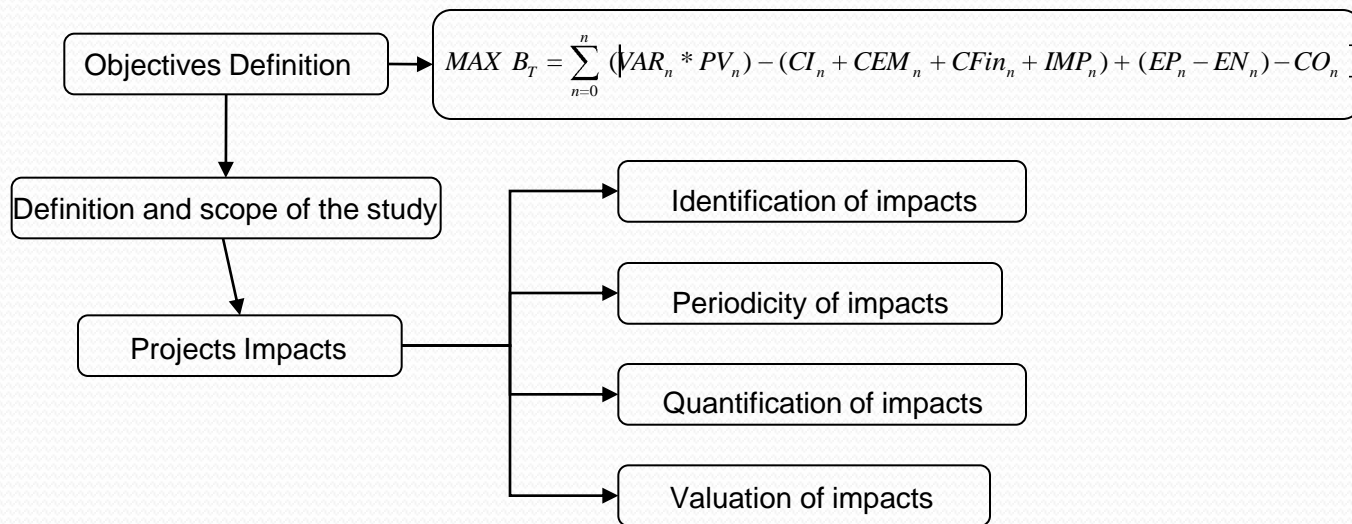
Objectives Definition

$MAX\ B_T = \sum_{n=0}^{n} (VAR_n * PV_n) - (CI_n + CEM_n + CFin_n + IMP_n) + (EP_n - EN_n) - CO_n$

Definition and scope of the study

Projects Impacts

Identification of impacts

Periodicity of impacts

Quantification of impacts

Valuation of impacts